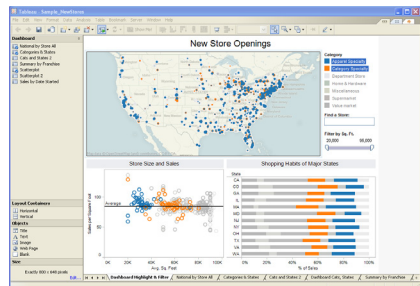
Tableau - Sample_NewStores

File Edit View Format Data Analysis Table Dashboard Server Window Help

Dashboard

National by Store All
Categories & States
Cats and States 2
Summary by Franchise
Scatterplot
Scatterplot 2
Sales by Date Started

Layout Containers
Horizontal
Vertical

Objects
Title
Text
Image
Web Page
Blank

Size
Exactly 800 x 646 pixels

New Store Openings

Category
Apparel Specialty
Category Specialty
Department Store
Home & Hardware
Miscellaneous
Supermarket
Value market

Find a Store:

Filter by Sq. Ft.
20,000
90,000

Store Size and Sales

Average

Sales per Square Foot

Avg. Sq. Foot

20K 40K 60K 80K 100K

Shopping Habits of Major States

State
CA
FL
GA
IL
MA
MD
NC
NY
OH
TX
VA
WA

0% 20% 40% 60% 80% 100%

% of Sales

Dashboard Highlight & Filter | National by Store All | Categories & States | Cats and States 2 | Dashboard Cats, States | Summary by Franchise